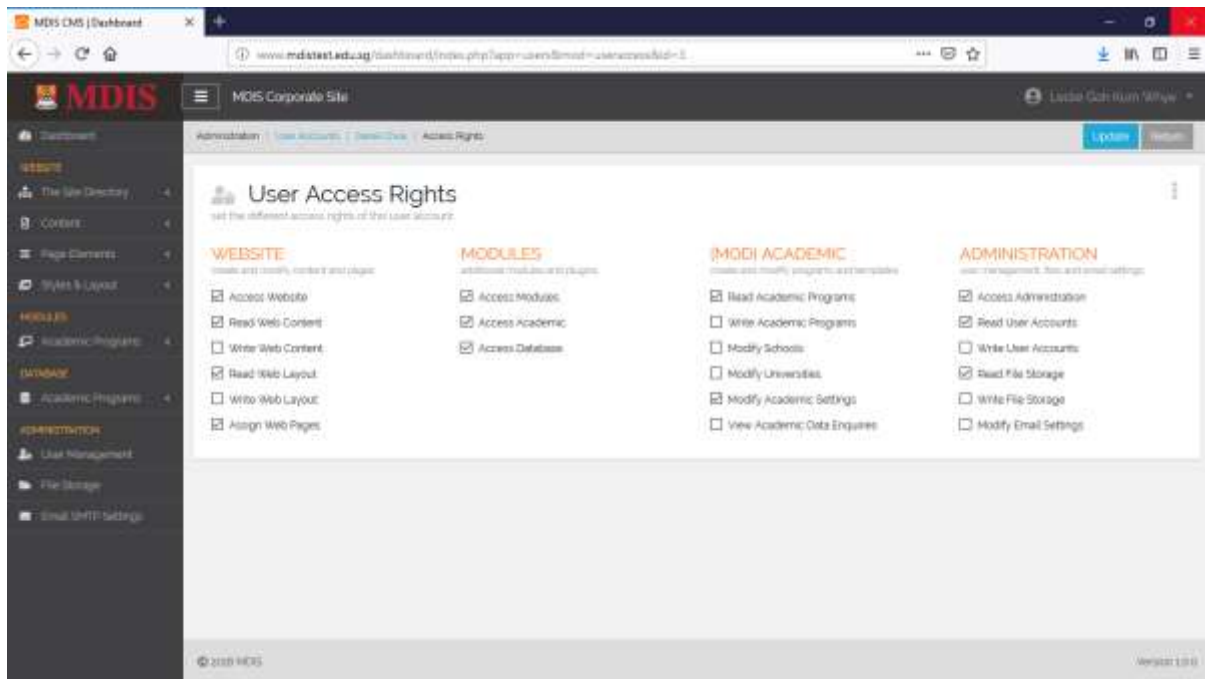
MDIS CMS | Dashboard

www.mdistest.edu.sg/dashboard/index.php?app=users&mod=useraccess&id=1

MDIS

MDIS Corporate Site

Leslie Goh Kum Whye

Dashboard

WEBSITE

The Site Directory

Content

Page Elements

Styles & Layout

MODULES

Academic Programs

DATABASE

Academic Programs

ADMINISTRATION

User Management

File Storage

Email SMTP Settings

Administration / User Accounts / Detail View / Access Rights

Update

Return

User Access Rights

set the different access rights of the user account

WEBSITE

create and modify content and pages

Access Website

Read Web Content

Write Web Content

Read Web Layout

Write Web Layout

Assign Web Pages

MODULES

additional modules and plugins

Access Modules

Access Academic

Access Database

[MOD] ACADEMIC

create and modify programs and templates

Read Academic Programs

Write Academic Programs

Modify Schools

Modify Universities

Modify Academic Settings

View Academic Data Enquires

ADMINISTRATION

user management, files and email settings

Access Administration

Read User Accounts

Write User Accounts

Read File Storage

Write File Storage

Modify Email Settings

© 2018 MDIS

Version 1.0.0